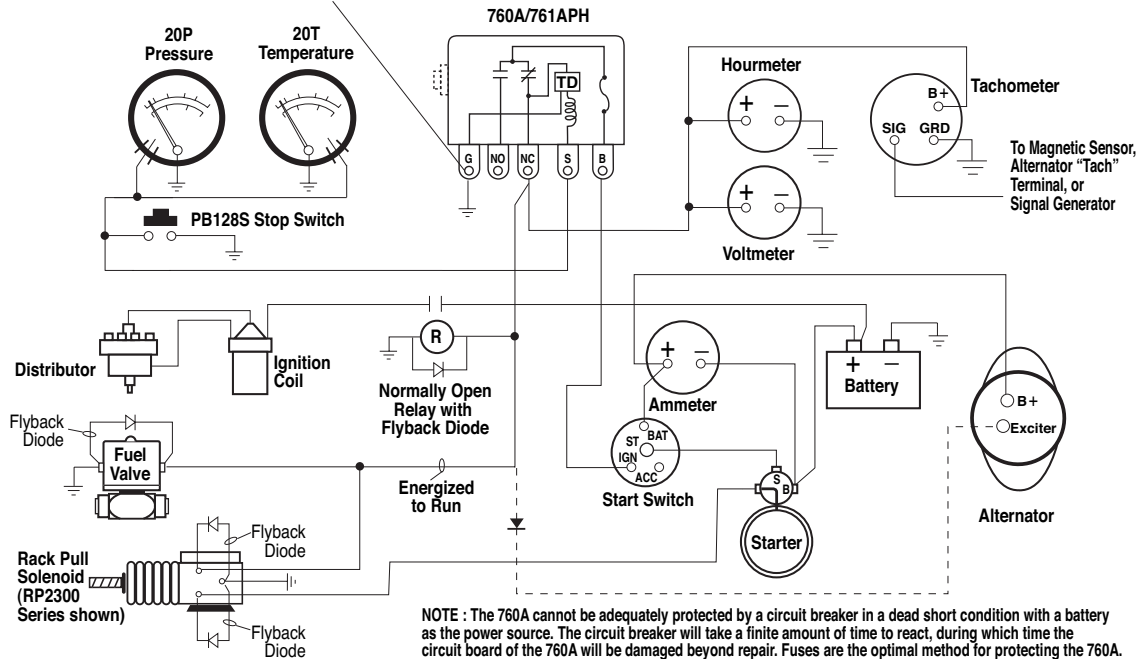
20P Pressure

20T Temperature

760A/761APH

TD

G NO NC S B

Hourmeter

+ –

Tachometer

B+

SIG GRD

To Magnetic Sensor, Alternator "Tach" Terminal, or Signal Generator

+ –

Voltmeter

PB128S Stop Switch

Distributor

Ignition Coil

R

Normally Open Relay with Flyback Diode

+ –

Ammeter

+ –

Battery

B+

Exciter

Flyback Diode

Fuel Valve

Energized to Run

ST BAT IGN ACC

Start Switch

S B

Starter

Alternator

Rack Pull Solenoid (RP2300 Series shown)

Flyback Diode

Flyback Diode

NOTE : The 760A cannot be adequately protected by a circuit breaker in a dead short condition with a battery as the power source. The circuit breaker will take a finite amount of time to react, during which time the circuit board of the 760A will be damaged beyond repair. Fuses are the optimal method for protecting the 760A.